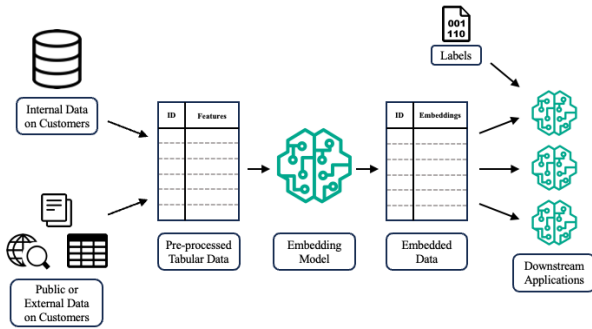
001
110

Labels

Internal Data on Customers

| ID | Features |
|---|---|

| ID | Embeddings |
|---|---|

Pre-processed Tabular Data

Embedding Model

Embedded Data

Downstream Applications

Public or External Data on Customers